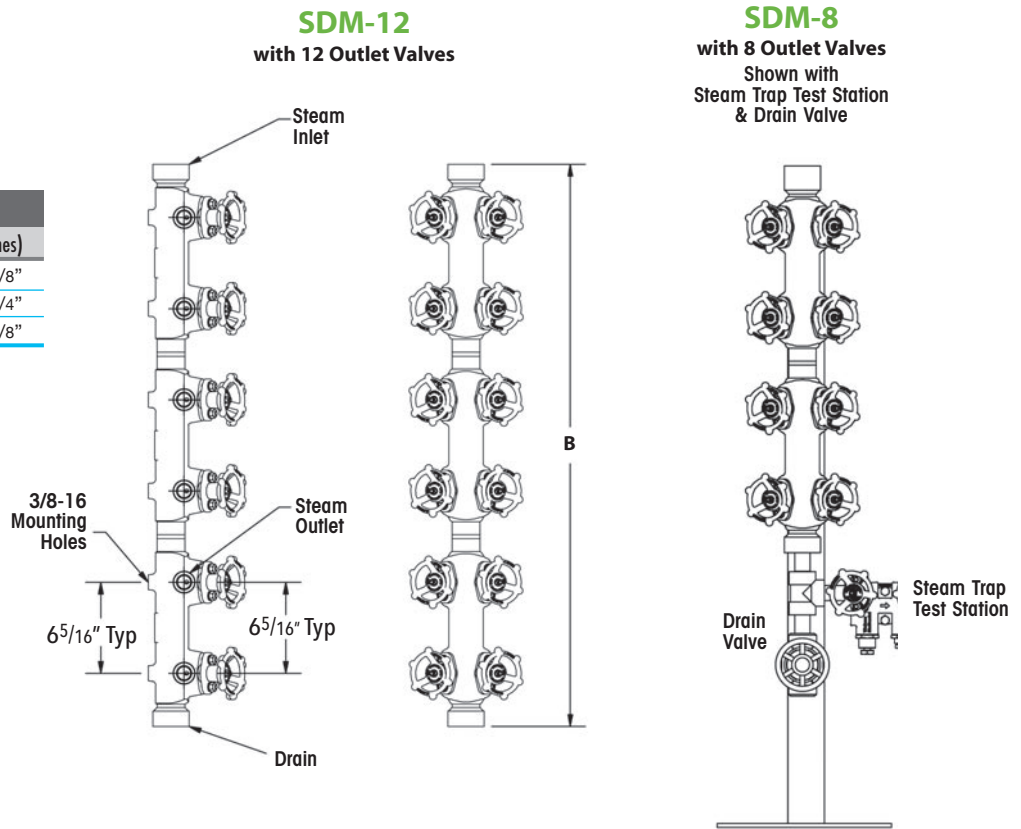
SDM-12
with 12 Outlet Valves

SDM-8
with 8 Outlet Valves
Shown with
Steam Trap Test Station
& Drain Valve

nes)
/8"
/4"
/8"

Steam Inlet

3/8-16 Mounting Holes

Steam Outlet

$6\frac{5}{16}$" Typ

$6\frac{5}{16}$" Typ

Drain

B

Drain Valve

Steam Trap Test Station